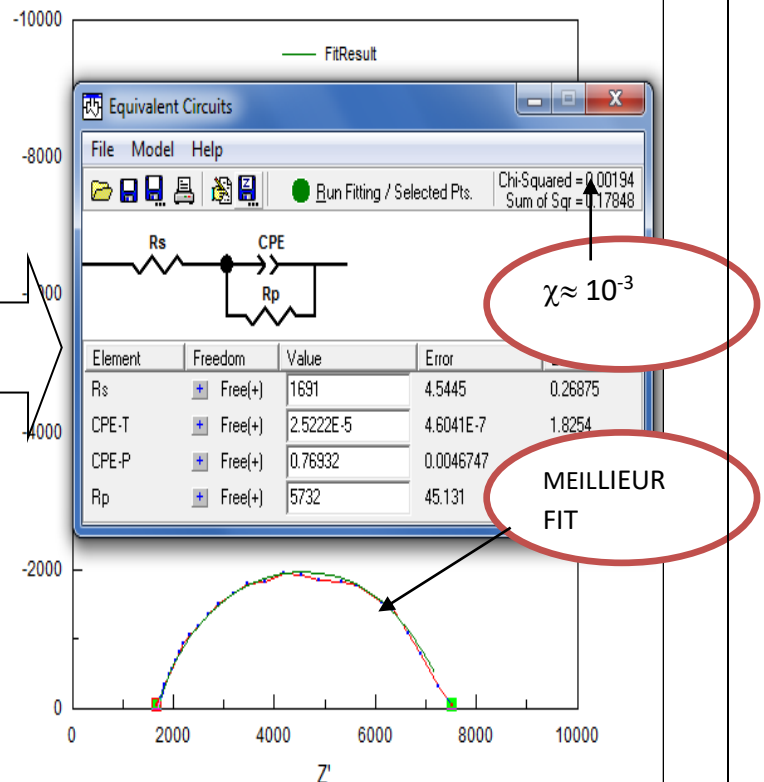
-10000

FitResult

Equivalent Circuits

File Model Help

Run Fitting / Selected Pts.

Chi-Squared = 0.00194
Sum of Sqr = 0.17848

Rs CPE Rp

$\chi \approx 10^{-3}$

-8000

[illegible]00

| Element | Freedom | Value | Error | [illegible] |
|---|---|---|---|---|
| Rs | Free(+) | 1691 | 4.5445 | 0.26875 |
| CPE-T | Free(+) | 2.5222E-5 | 4.6041E-7 | 1.8254 |
| CPE-P | Free(+) | 0.76932 | 0.0046747 | |
| Rp | Free(+) | 5732 | 45.131 | |

-4000

MEILLIEUR FIT

-2000

0

0 2000 4000 6000 8000 10000

Z'